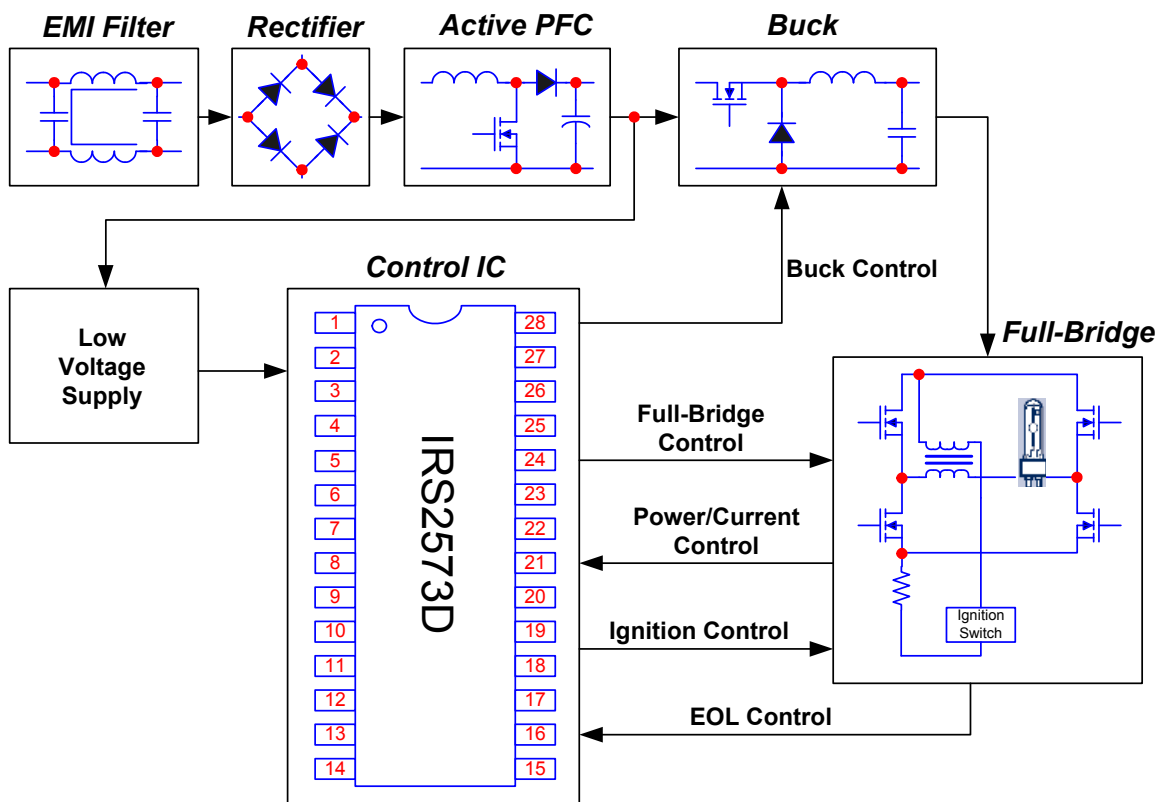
EMI Filter

Rectifier

Active PFC

Buck

Control IC

Buck Control

Low Voltage Supply

Full-Bridge

IRS2573D

1
2
3
4
5
6
7
8
9
10
11
12
13
14

28
27
26
25
24
23
22
21
20
19
18
17
16
15

Full-Bridge Control

Power/Current Control

Ignition Control

EOL Control

Ignition Switch